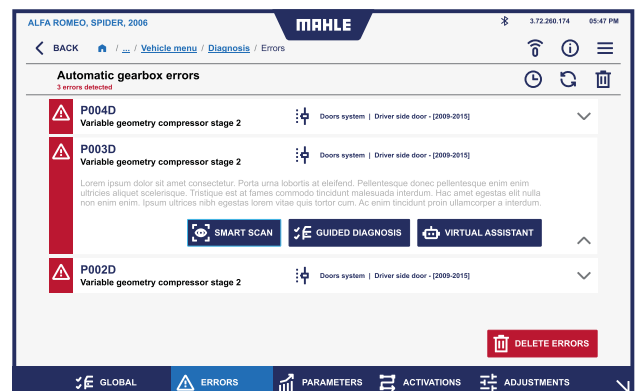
ALFA ROMEO, SPIDER, 2006

MAHLE

3.72.260.174 05:47 PM

BACK / ... / Vehicle menu / Diagnosis / Errors

Automatic gearbox errors
3 errors detected

P004D
Variable geometry compressor stage 2
Doors system | Driver side door - [2009-2015]

P003D
Variable geometry compressor stage 2
Doors system | Driver side door - [2009-2015]

Lorem ipsum dolor sit amet consectetur. Porta uma lobortis at eleifend. Pellentesque donec pellentesque enim enim ultricies aliquet scelerisque. Tristique est at fames commodo tincidunt malesuada interdum. Hac amet egestas elit nulla non enim enim. Ipsum ultrices nibh egestas lorem vitae quis tortor cum. Ac enim tincidunt proin ullamcorper a interdum.

SMART SCAN
GUIDED DIAGNOSIS
VIRTUAL ASSISTANT

P002D
Variable geometry compressor stage 2
Doors system | Driver side door - [2009-2015]

DELETE ERRORS

GLOBAL
ERRORS
PARAMETERS
ACTIVATIONS
ADJUSTMENTS